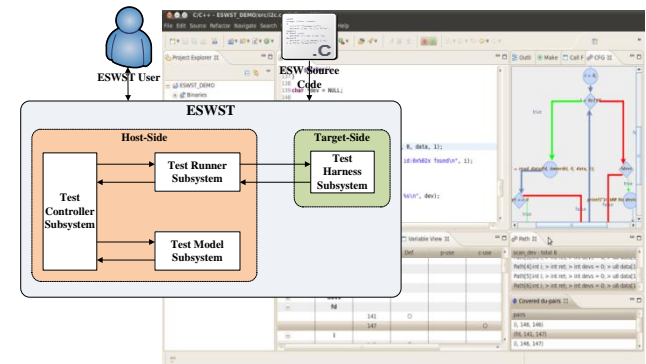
C/C++ - ESWST_DEMO/src/i2c.c

File Edit Source Refactor Navigate Search Help

Project Explorer

ESWST_DEMO

Binaries

ESWST User

ESW Source Code

.c

char *dev = NULL;

Outli Make Call F CFG

ESWST

Host-Side

Target-Side

Test Runner Subsystem

Test Harness Subsystem

Test Controller Subsystem

Test Model Subsystem

0, data, 1);

id:0x%02x found\n", 1);

%s\n", dev);

Variable View

Def

p-use

c-use

fd

141

147

Path

Covered du-pairs

pairs

0, 148, 146)

(fd, 141, 147)

0, 148, 147)